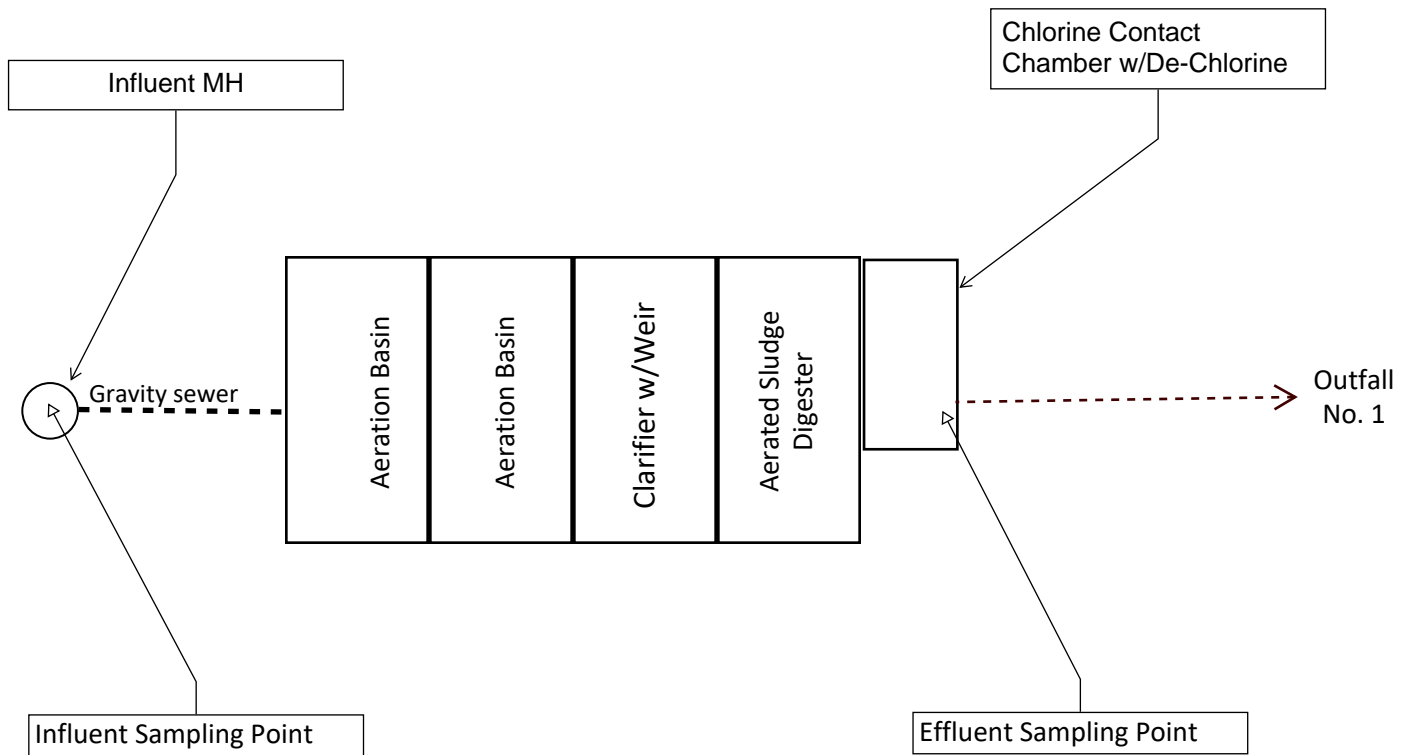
Influent MH

Chlorine Contact Chamber w/De-Chlorine

Gravity sewer

Aeration Basin

Aeration Basin

Clarifier w/Weir

Aerated Sludge Digester

Outfall No. 1

Influent Sampling Point

Effluent Sampling Point